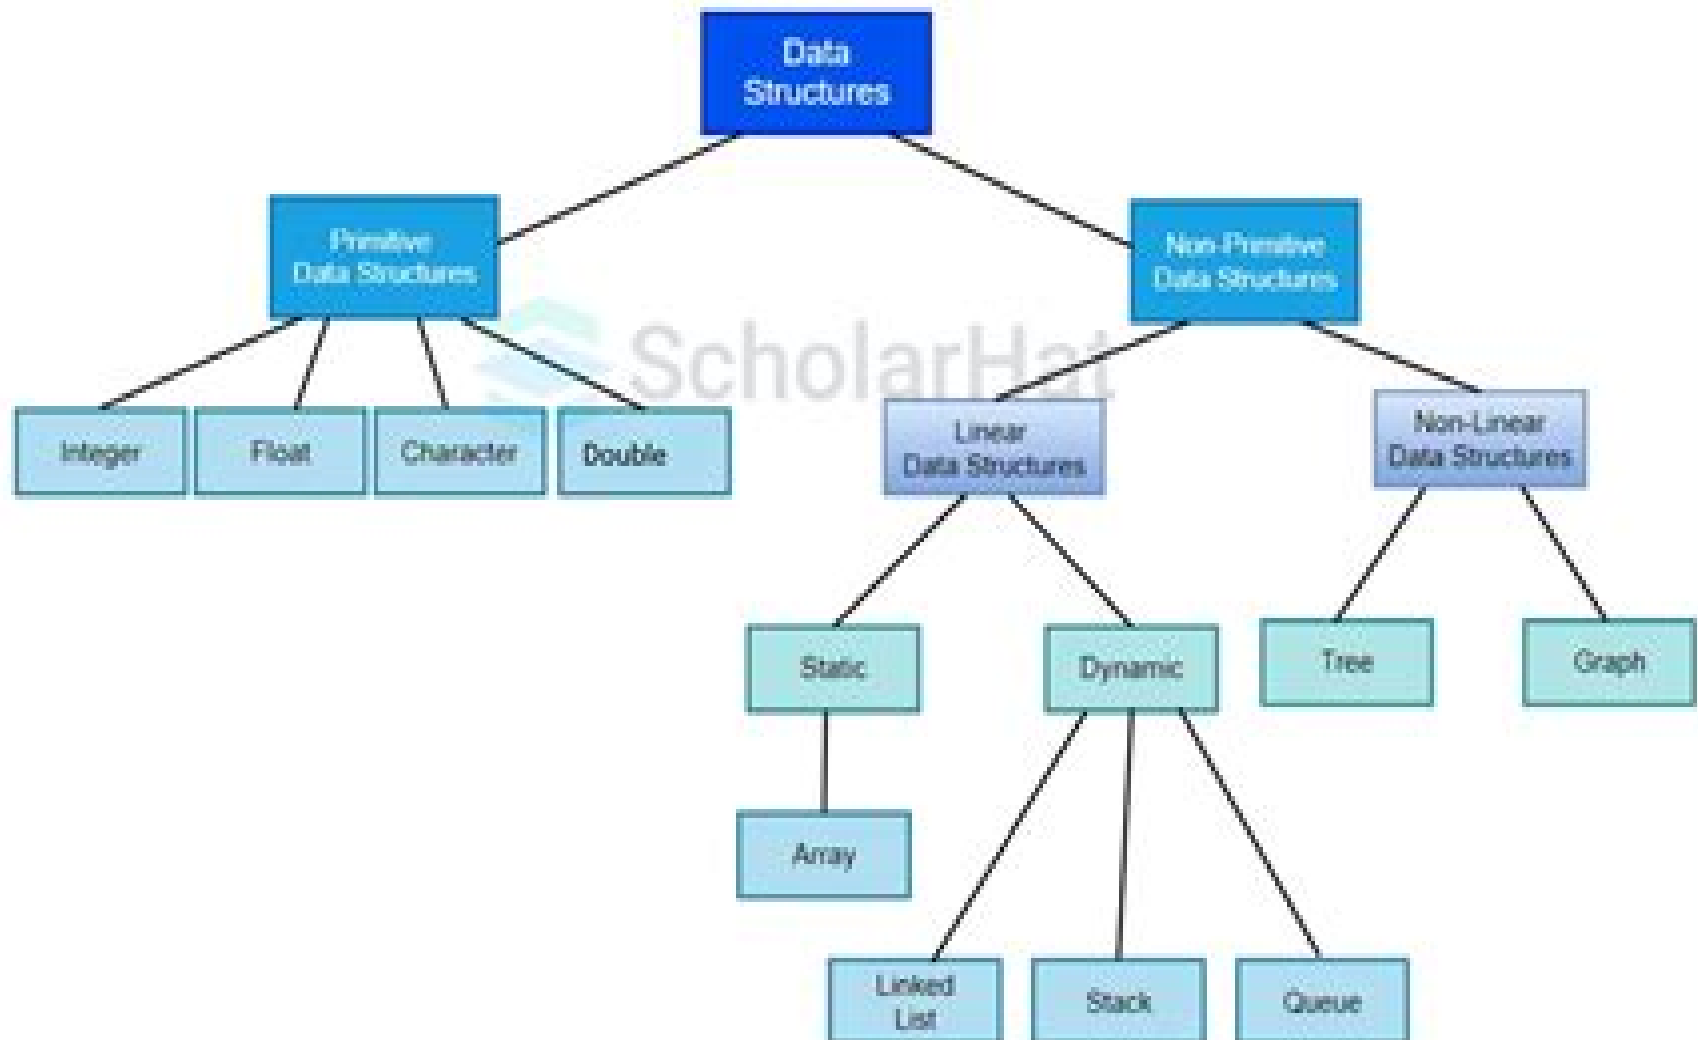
Data Structures

Primitive Data Structures

Non-Primitive Data Structures

ScholarHat

Integer

Float

Character

Double

Linear Data Structures

Non-Linear Data Structures

Static

Dynamic

Tree

Graph

Array

Linked List

Stack

Queue